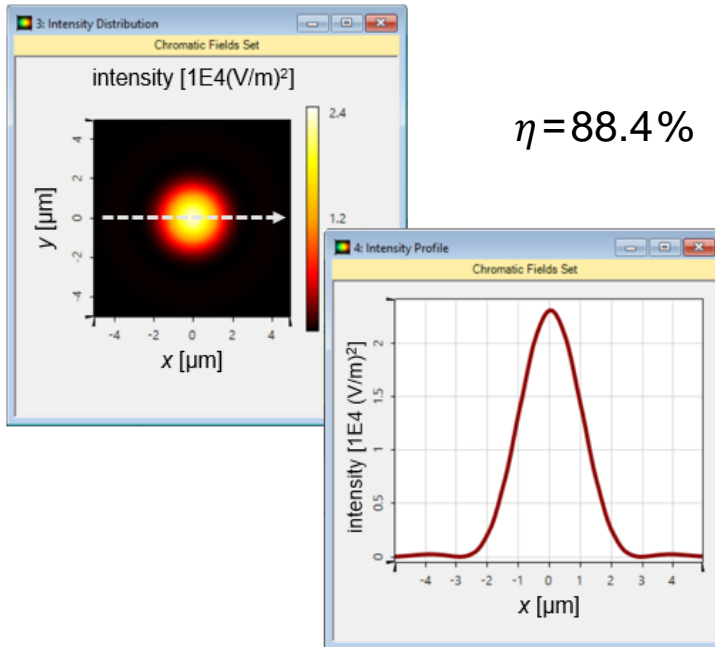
3: Intensity Distribution

Chromatic Fields Set

intensity [1E4(V/m)²]

4
2
0
-2
-4

y [µm]

-4 -2 0 2 4

x [µm]

2.4

1.2

0

$\eta = 88.4\%$

4: Intensity Profile

Chromatic Fields Set

2
1.5
1
0.5
0

intensity [1E4 (V/m)²]

-4 -3 -2 -1 0 1 2 3 4

x [µm]